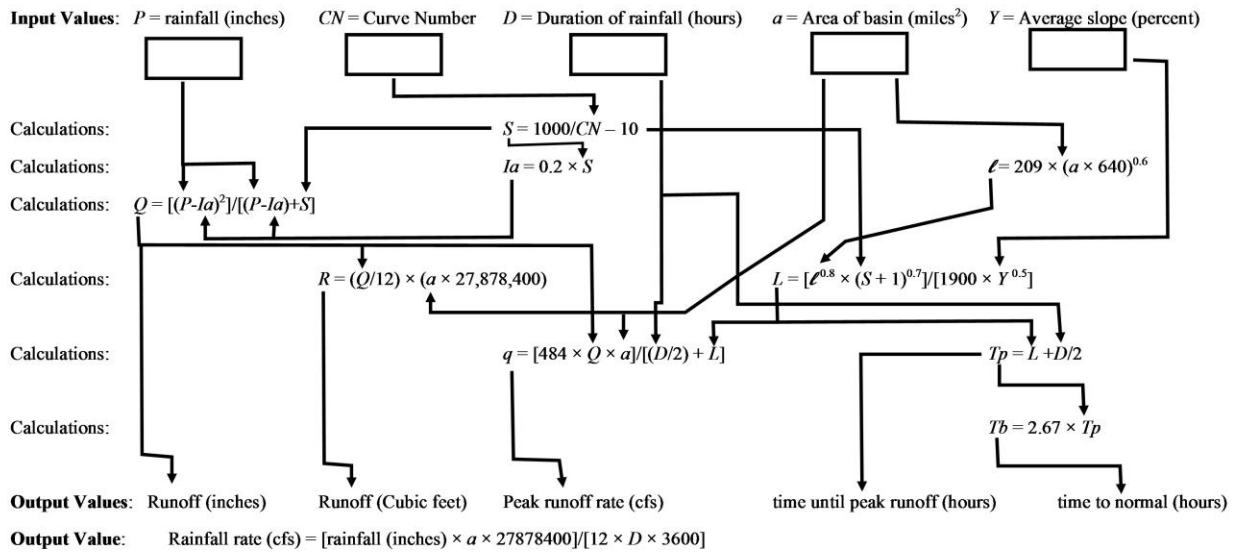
**Input Values**: $P$ = rainfall (inches) $CN$ = Curve Number $D$ = Duration of rainfall (hours) $a$ = Area of basin (miles$^2$) $Y$ = Average slope (percent)

Calculations: $S = 1000/CN - 10$

Calculations: $Ia = 0.2 \times S$ $\ell = 209 \times (a \times 640)^{0.6}$

Calculations: $Q = [(P-Ia)^2]/[(P-Ia)+S]$

Calculations: $R = (Q/12) \times (a \times 27{,}878{,}400)$ $L = [\ell^{0.8} \times (S+1)^{0.7}]/[1900 \times Y^{0.5}]$

Calculations: $q = [484 \times Q \times a]/[(D/2) + L]$ $Tp = L + D/2$

Calculations: $Tb = 2.67 \times Tp$

**Output Values**: Runoff (inches) Runoff (Cubic feet) Peak runoff rate (cfs) time until peak runoff (hours) time to normal (hours)

**Output Value**: Rainfall rate (cfs) = [rainfall (inches) × $a$ × 27878400]/[12 × $D$ × 3600]